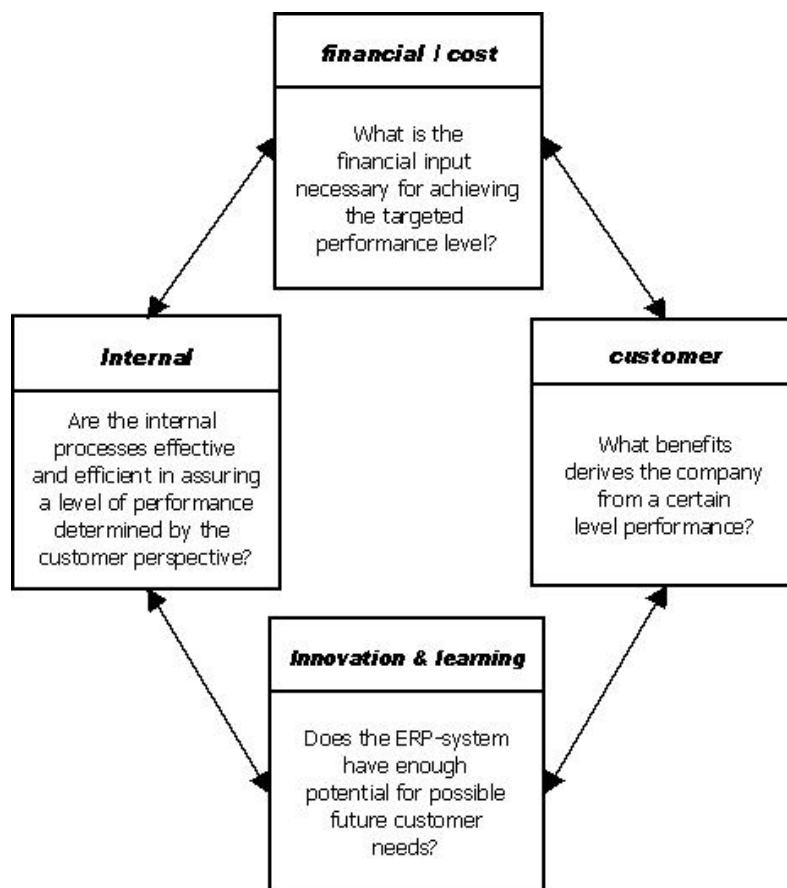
financial / cost

What is the financial input necessary for achieving the targeted performance level?

internal

Are the internal processes effective and efficient in assuring a level of performance determined by the customer perspective?

customer

What benefits derives the company from a certain level performance?

innovation & learning

Does the ERP-system have enough potential for possible future customer needs?